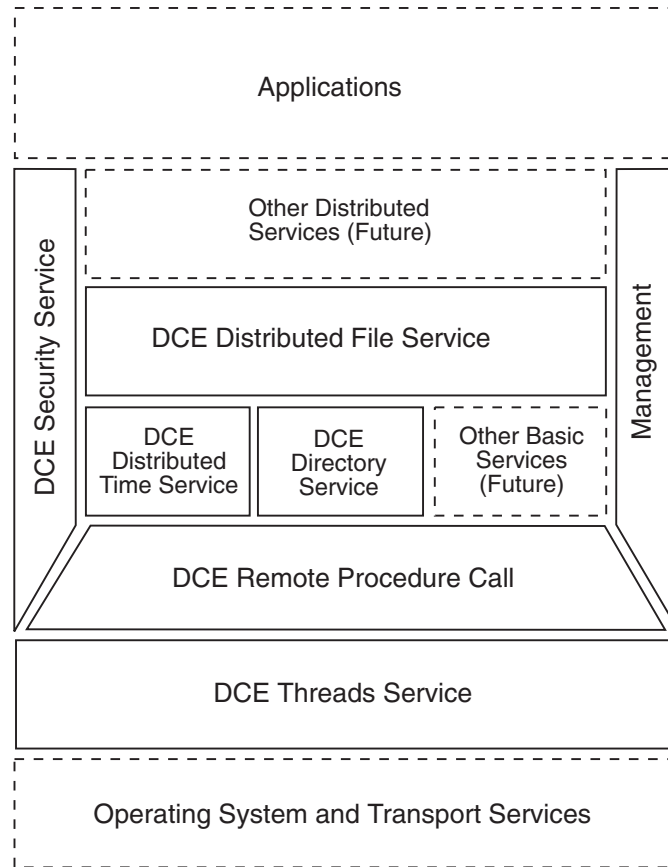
Applications

DCE Security Service

Other Distributed Services (Future)

Management

DCE Distributed File Service

DCE Distributed Time Service

DCE Directory Service

Other Basic Services (Future)

DCE Remote Procedure Call

DCE Threads Service

Operating System and Transport Services